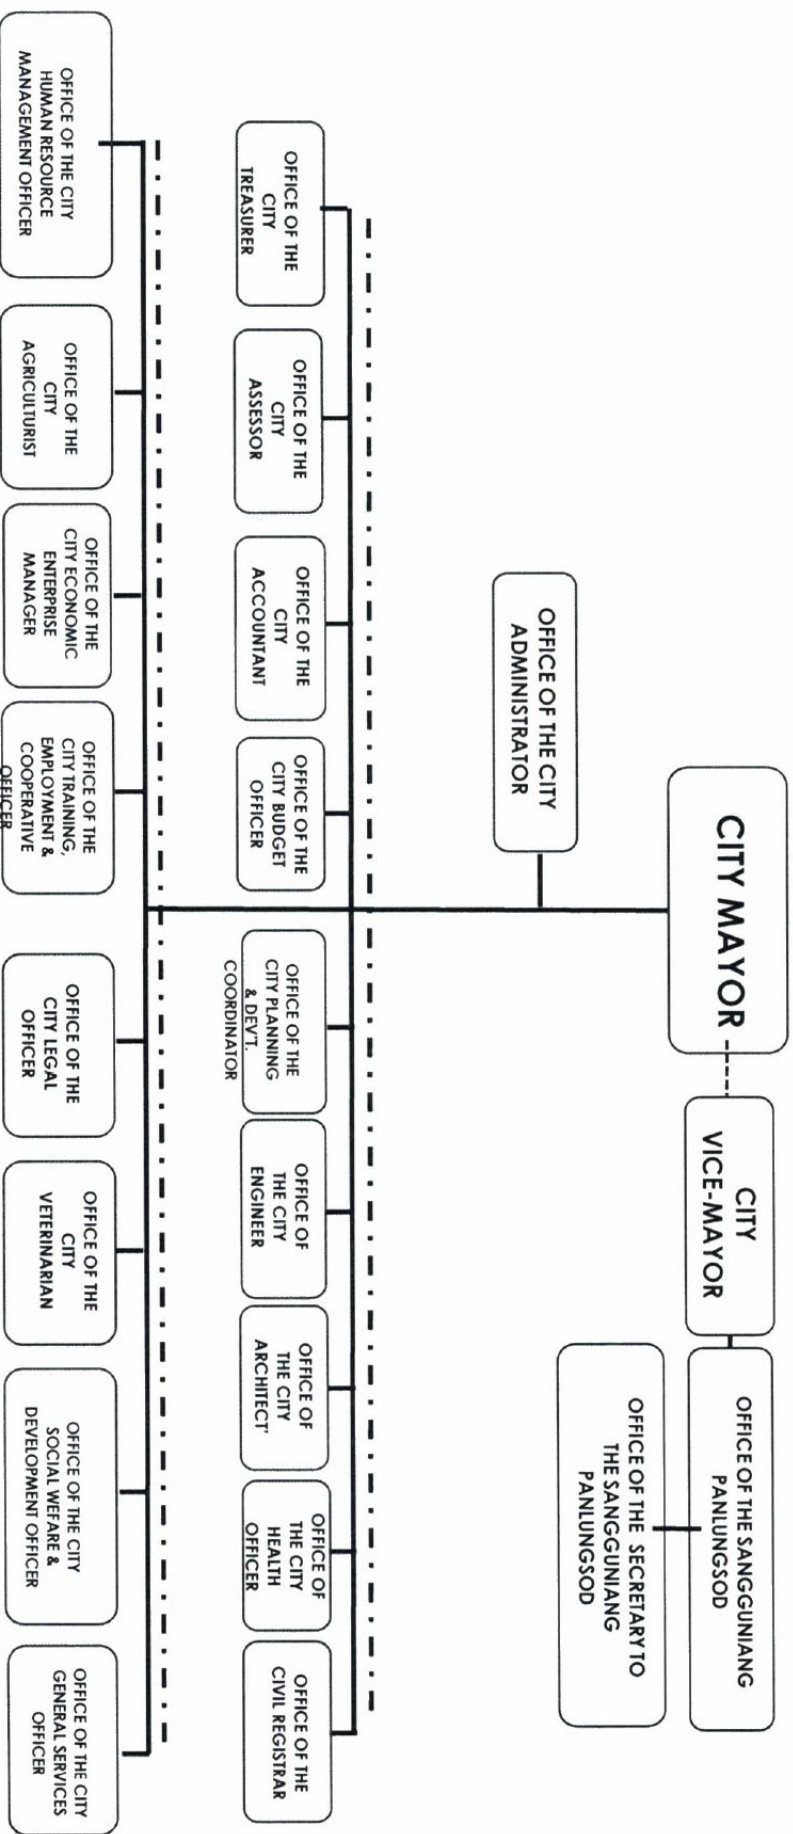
CITY MAYOR

CITY VICE-MAYOR

OFFICE OF THE SANGGUNIANG PANLUNGSOD

OFFICE OF THE SECRETARY TO THE SANGGUNIANG PANLUNGSOD

OFFICE OF THE CITY ADMINISTRATOR

OFFICE OF THE CITY TREASURER

OFFICE OF THE CITY ASSESSOR

OFFICE OF THE CITY ACCOUNTANT

OFFICE OF THE CITY BUDGET OFFICER

OFFICE OF THE CITY PLANNING & DEV'T. COORDINATOR

OFFICE OF THE CITY ENGINEER

OFFICE OF THE CITY ARCHITECT'

OFFICE OF THE CITY HEALTH OFFICER

OFFICE OF THE CIVIL REGISTRAR

OFFICE OF THE CITY HUMAN RESOURCE MANAGEMENT OFFICER

OFFICE OF THE CITY AGRICULTURIST

OFFICE OF THE CITY ECONOMIC ENTERPRISE MANAGER

OFFICE OF THE CITY TRAINING, EMPLOYMENT & COOPERATIVE OFFICER

OFFICE OF THE CITY LEGAL OFFICER

OFFICE OF THE CITY VETERINARIAN

OFFICE OF THE CITY SOCIAL WELFARE & DEVELOPMENT OFFICER

OFFICE OF THE CITY GENERAL SERVICES OFFICER